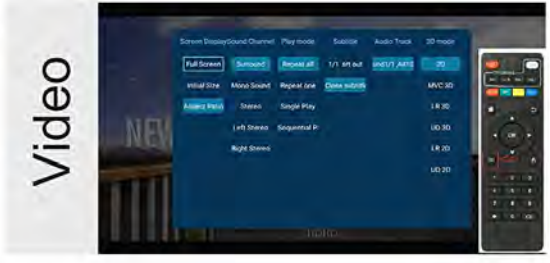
Video

Screen Display Sound Channel Play mode Subtitle Audio Track 3D mode

| Screen Display | Sound Channel | Play mode | Subtitle | Audio Track | 3D mode |
|---|---|---|---|---|---|
| Full Screen | Surround | Repeat all | 1/1 srt out | und1/1_AAC | 2D |
| Initial Size | Mono Sound | Repeat one | Close subtitl | | MVC 3D |
| Aspect Ratio | Stereo | Single Play | | | LR 3D |
| | Left Stereo | Sequential P | | | UD 3D |
| | Right Stereo | | | | LR 2D |
| | | | | | UD 2D |

NEW